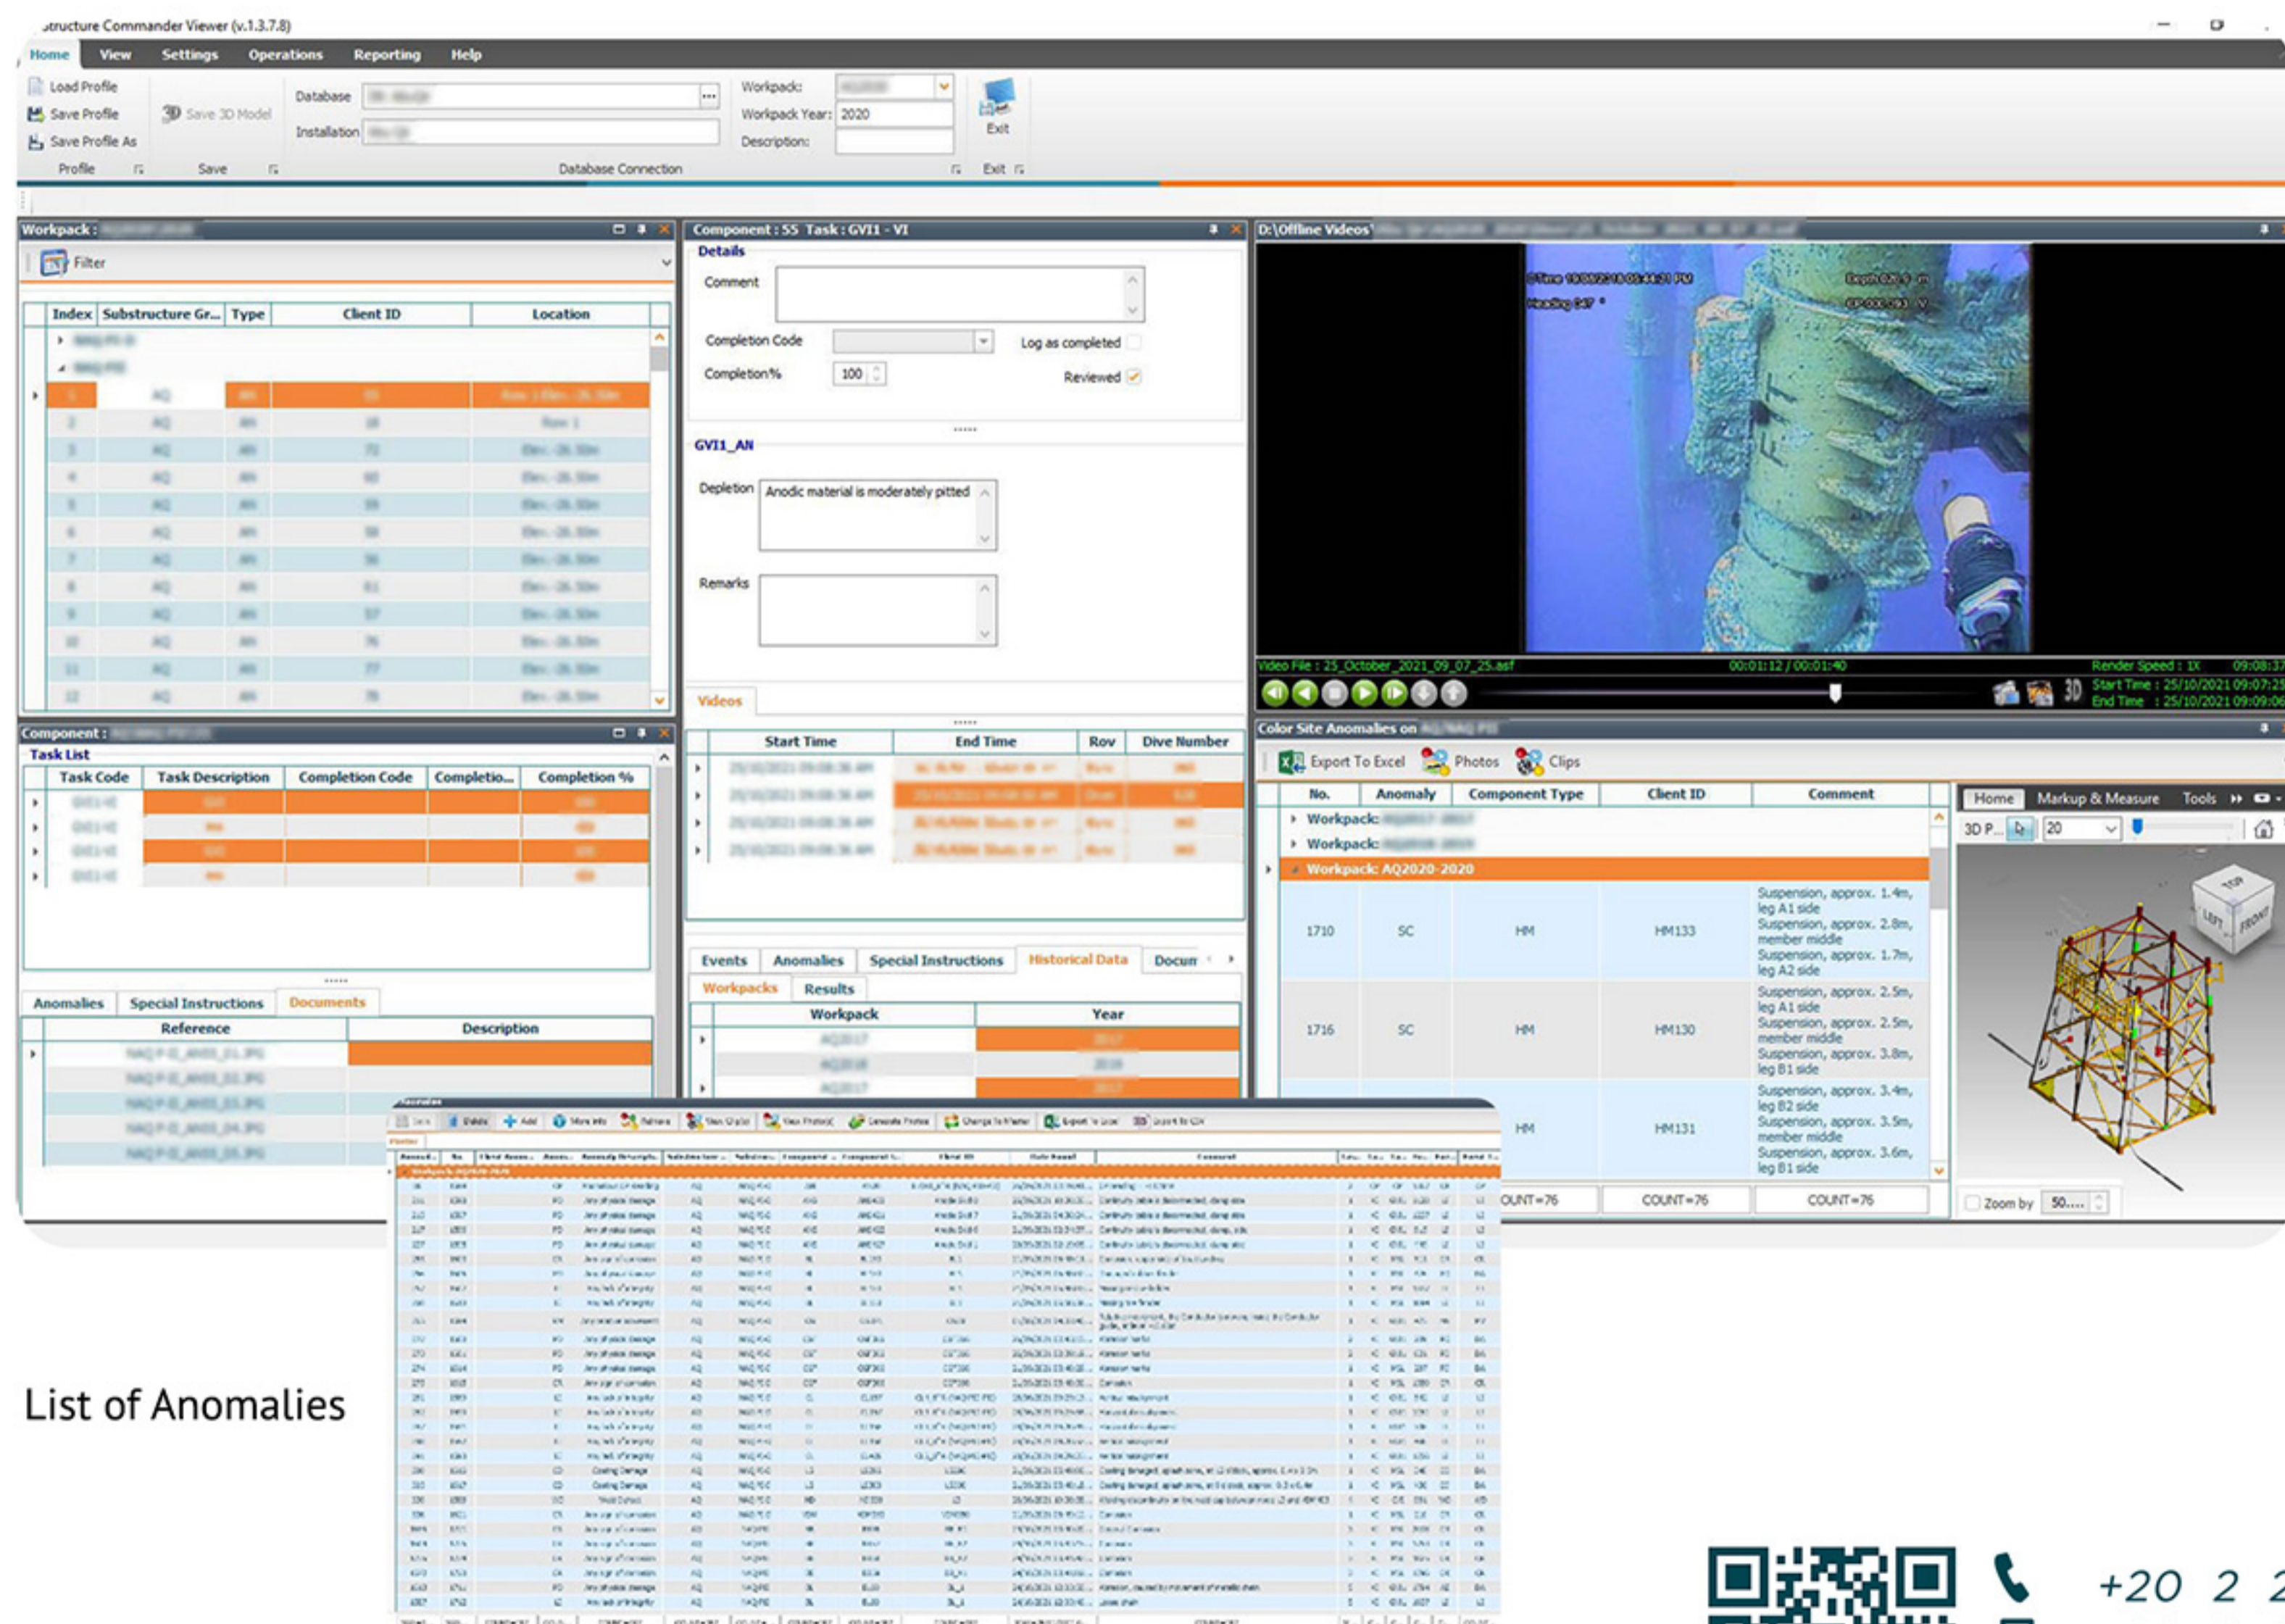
structure Commander Viewer (v.1.3.7.8)

Home View Settings Operations Reporting Help

Load Profile
Save Profile
Save Profile As
Profile

Save 3D Model
Save

Database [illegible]
Installation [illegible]
Database Connection

Workpack: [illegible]
Workpack Year: 2020
Description:

Exit
Exit

Workpack : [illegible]
Filter

| Index | Substructure Gr... | Type | Client ID | Location |
|---|---|---|---|---|
| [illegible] | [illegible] | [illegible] | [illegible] | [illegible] |

Component : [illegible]
Task List

| Task Code | Task Description | Completion Code | Completio... | Completion % |
|---|---|---|---|---|
| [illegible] | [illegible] | | | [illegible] |

Anomalies Special Instructions Documents

| Reference | Description |
|---|---|
| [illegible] | |

Component : 55 Task : GVI1 - VI
Details
Comment
Completion Code
Log as completed
Completion% 100
Reviewed

GVI1_AN
Depletion Anodic material is moderately pitted
Remarks

Videos

| Start Time | End Time | Rov | Dive Number |
|---|---|---|---|
| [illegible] | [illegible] | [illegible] | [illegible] |

Events Anomalies Special Instructions Historical Data Docum

Workpacks Results

| Workpack | Year |
|---|---|
| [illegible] | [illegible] |

D:\Offline Videos\ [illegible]

Video File : 25_October_2021_09_07_25.asf 00:01:12 / 00:01:40 Render Speed : 1X 09:08:37
Start Time : 25/10/2021 09:07:25
End Time : 25/10/2021 09:09:06

Color Site Anomalies on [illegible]
Export To Excel Photos Clips

| No. | Anomaly | Component Type | Client ID | Comment |
|---|---|---|---|---|
| Workpack: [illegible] | | | | |
| Workpack: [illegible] | | | | |
| Workpack: AQ2020-2020 | | | | |
| 1710 | SC | HM | HM133 | Suspension, approx. 1.4m, leg A1 side Suspension, approx. 2.8m, member middle Suspension, approx. 1.7m, leg A2 side |
| 1716 | SC | HM | HM130 | Suspension, approx. 2.5m, leg A1 side Suspension, approx. 2.5m, member middle Suspension, approx. 3.8m, leg B1 side |
| | | HM | HM131 | Suspension, approx. 3.4m, leg B2 side Suspension, approx. 3.5m, member middle Suspension, approx. 3.6m, leg B1 side |
| OUNT=76 | | | COUNT=76 | COUNT=76 |

Home Markup & Measure Tools
3D P... 20
Zoom by 50....

List of Anomalies

+20 2 2